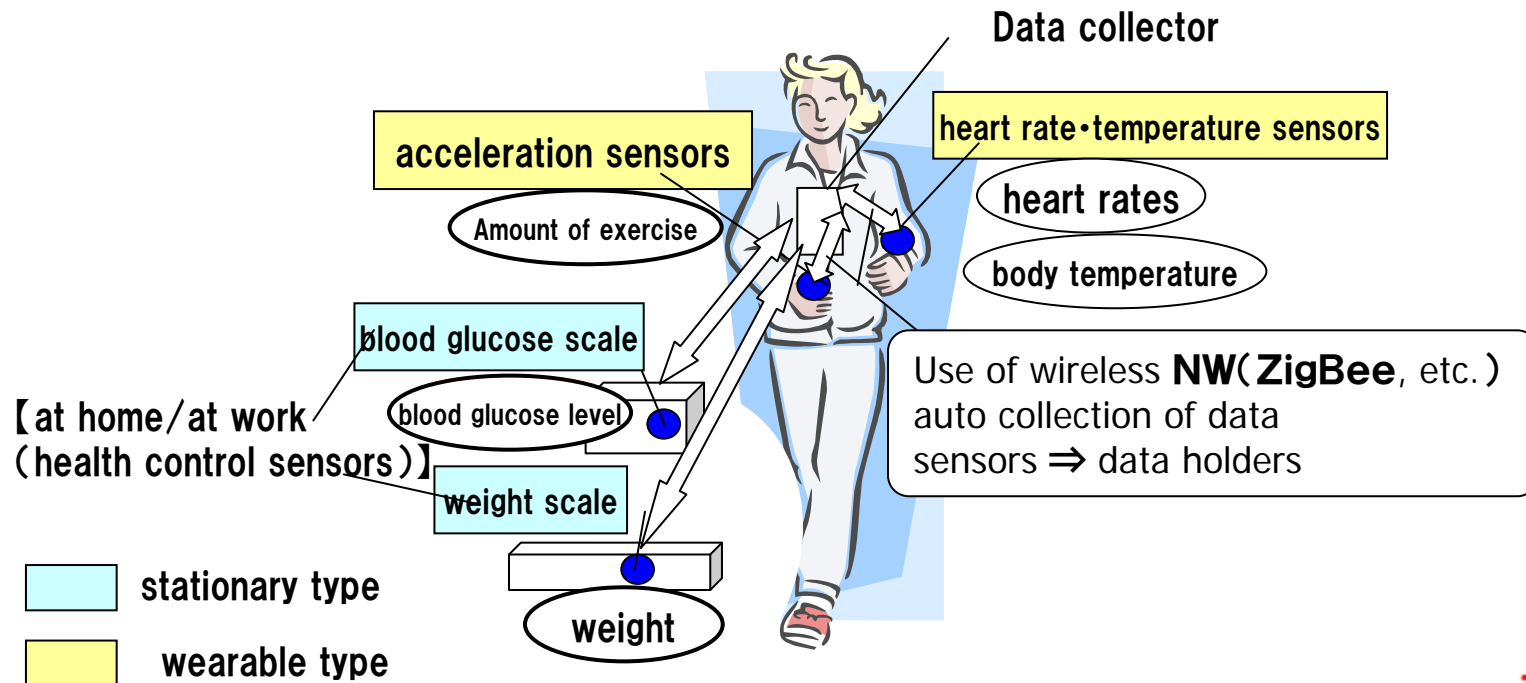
Data collector

acceleration sensors

Amount of exercise

heart rate・temperature sensors

heart rates

body temperature

blood glucose scale

blood glucose level

【at home/at work
(health control sensors)】

weight scale

weight

Use of wireless **NW(ZigBee**, etc.)
auto collection of data
sensors ⇒ data holders

stationary type

wearable type